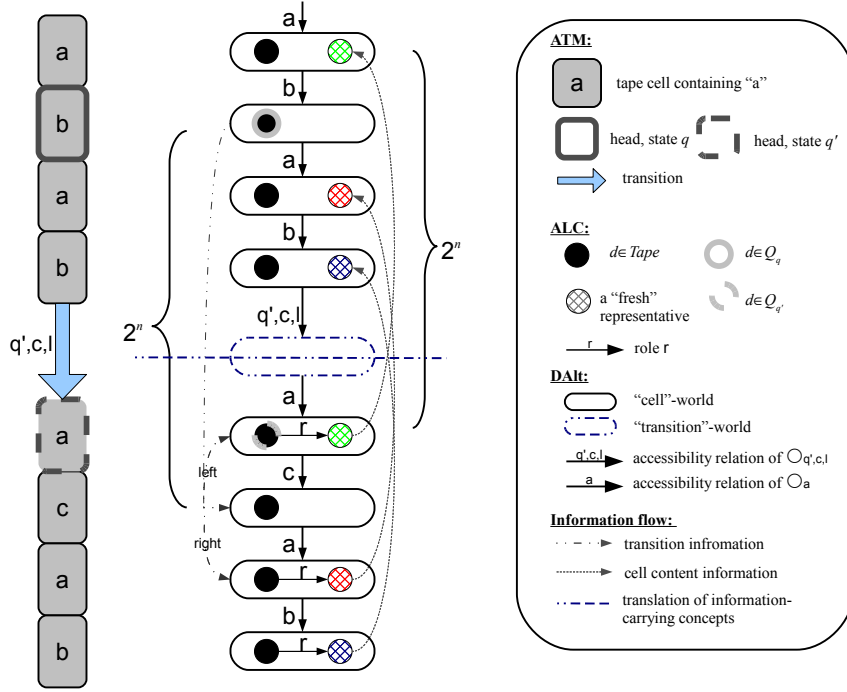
a

b

a

b

q',c,l

a

c

a

b

a

b

a

b

q',c,l

a

r

c

a

r

b

r

$2^n$

$2^n$

left

right

ATM:

a tape cell containing "a"

head, state $q$ head, state $q'$

transition

ALC:

$d \in Tape$ $d \in Q_q$

a "fresh" representative $d \in Q_{q'}$

r role r

DAlt:

"cell"-world

"transition"-world

q',c,l accessibility relation of $\bigcirc_{q',c,l}$

a accessibility relation of $\bigcirc_a$

Information flow:

transition infromation

cell content information

translation of information-carrying concepts